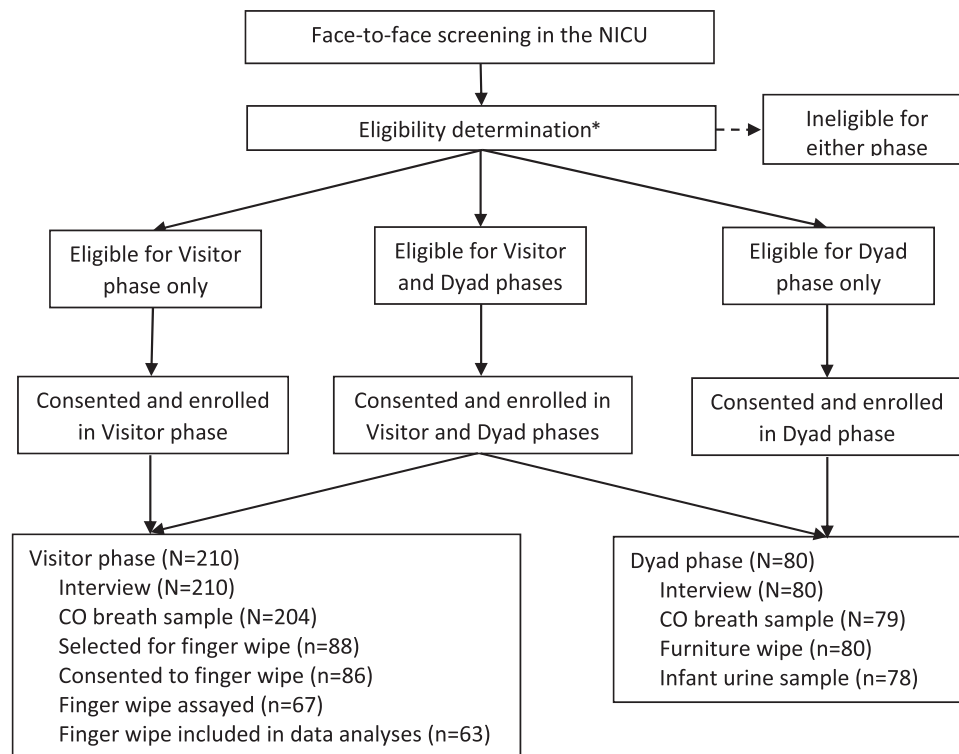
Face-to-face screening in the NICU

Eligibility determination*

Ineligible for either phase

Eligible for Visitor phase only

Eligible for Visitor and Dyad phases

Eligible for Dyad phase only

Consented and enrolled in Visitor phase

Consented and enrolled in Visitor and Dyad phases

Consented and enrolled in Dyad phase

Visitor phase (N=210)
Interview (N=210)
CO breath sample (N=204)
Selected for finger wipe (n=88)
Consented to finger wipe (n=86)
Finger wipe assayed (n=67)
Finger wipe included in data analyses (n=63)

Dyad phase (N=80)
Interview (N=80)
CO breath sample (N=79)
Furniture wipe (n=80)
Infant urine sample (n=78)